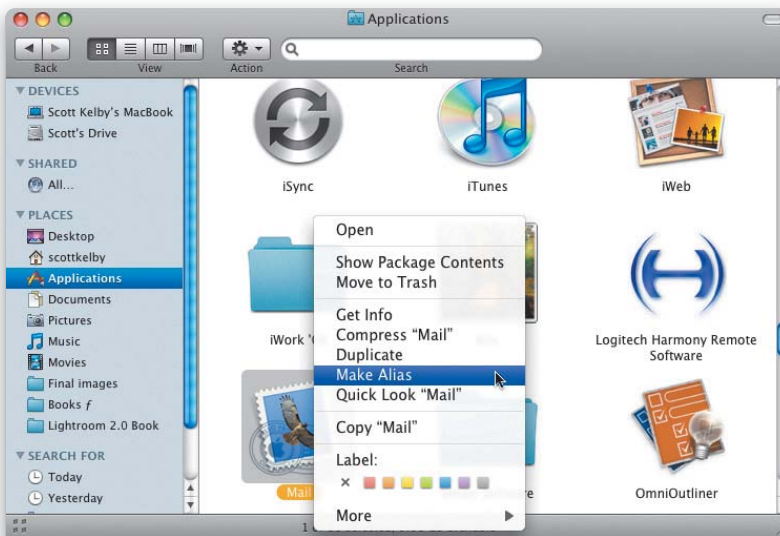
Applications

Back
View
Action
Search

DEVICES
Scott Kelby's MacBook
Scott's Drive
SHARED
All...
PLACES
Desktop
scottkelby
Applications
Documents
Pictures
Music
Movies
Final images
Books ƒ
Lightroom 2.0 Book
SEARCH FOR
Today
Yesterday

iSync
iTunes
iWeb
iWork '0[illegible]
Logitech Harmony Remote Software
Mail
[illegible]e
OmniOutliner

Open
Show Package Contents
Move to Trash
Get Info
Compress "Mail"
Duplicate
Make Alias
Quick Look "Mail"
Copy "Mail"
Label:
More

1 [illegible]